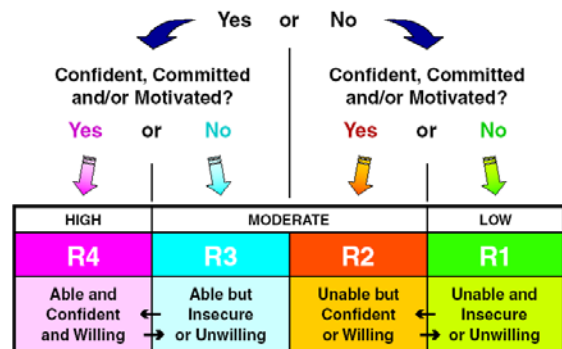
Yes or No

Confident, Committed and/or Motivated?

Yes or No

Confident, Committed and/or Motivated?

Yes or No

| HIGH | MODERATE | | LOW |
|---|---|---|---|
| R4 | R3 | R2 | R1 |
| Able and Confident and Willing | Able but Insecure or Unwilling | Unable but Confident or Willing | Unable and Insecure or Unwilling |